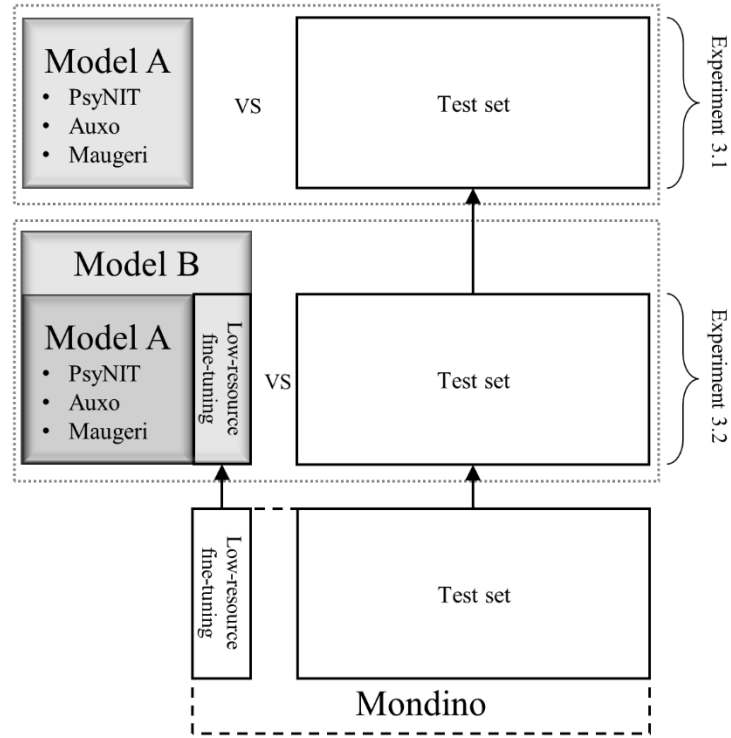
Model A
• PsyNIT
• Auxo
• Maugeri

VS

Test set

Experiment 3.1

Model B

Model A
• PsyNIT
• Auxo
• Maugeri

Low-resource fine-tuning

VS

Test set

Experiment 3.2

Low-resource fine-tuning

Test set

Mondino